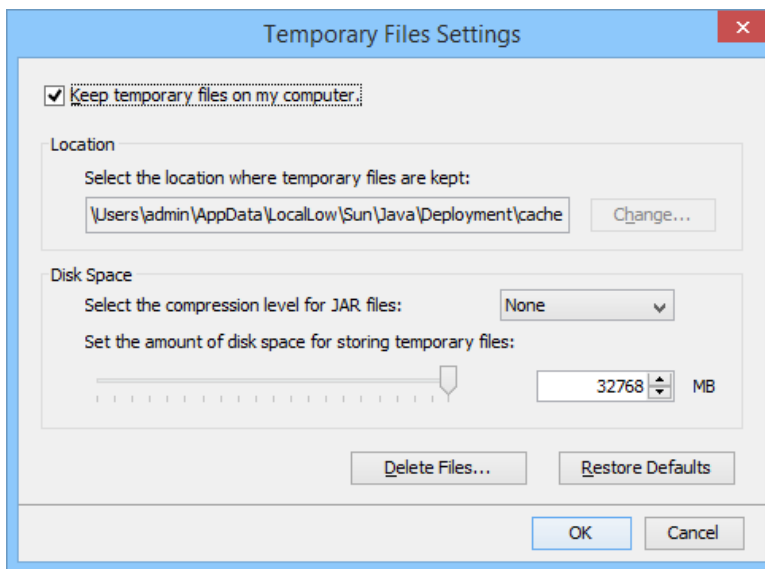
Temporary Files Settings

✕

Keep temporary files on my computer.

Location

Select the location where temporary files are kept:

\Users\admin\AppData\LocalLow\Sun\Java\Deployment\cache

Change...

Disk Space

Select the compression level for JAR files:

None

Set the amount of disk space for storing temporary files:

32768

MB

Delete Files...

Restore Defaults

OK

Cancel